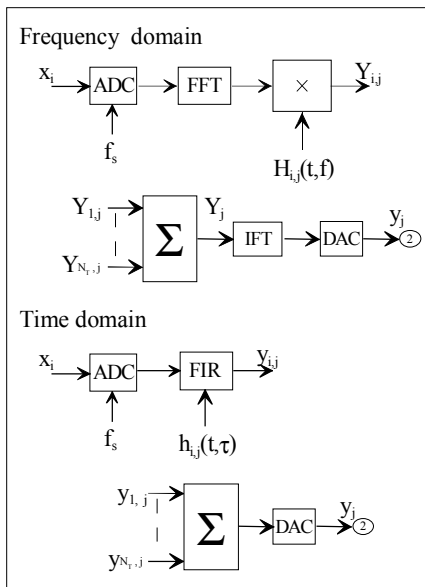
Frequency domain

$x_i$

ADC

FFT

$\times$

$Y_{i,j}$

$f_s$

$H_{i,j}(t,f)$

$Y_{1,j}$

$Y_{N_T,j}$

$\Sigma$

$Y_j$

IFT

DAC

$y_j$

2

Time domain

$x_i$

ADC

FIR

$y_{i,j}$

$f_s$

$h_{i,j}(t,\tau)$

$y_{1,j}$

$y_{N_T,j}$

$\Sigma$

DAC

$y_j$

2